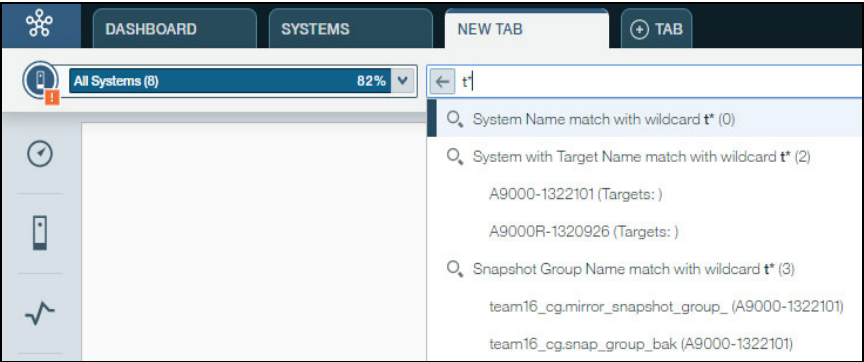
DASHBOARD SYSTEMS NEW TAB TAB

All Systems (8) 82%

t*

System Name match with wildcard **t*** (0)

System with Target Name match with wildcard **t*** (2)

A9000-1322101 (Targets: )

A9000R-1320926 (Targets: )

Snapshot Group Name match with wildcard **t*** (3)

team16_cg.mirror_snapshot_group_ (A9000-1322101)

team16_cg.snap_group_bak (A9000-1322101)